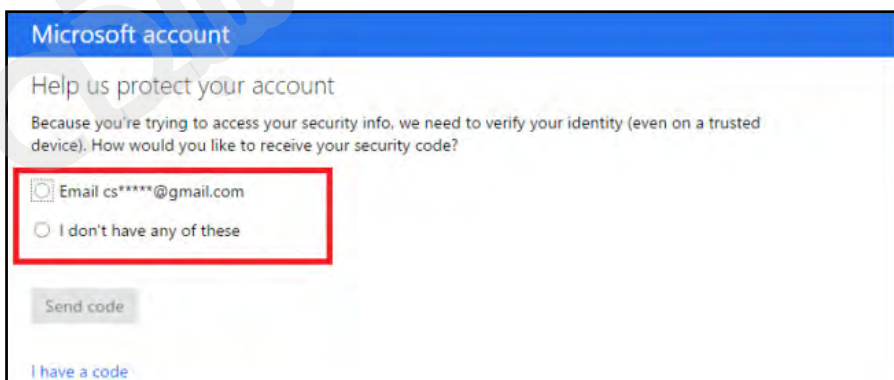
Microsoft account

Help us protect your account

Because you're trying to access your security info, we need to verify your identity (even on a trusted device). How would you like to receive your security code?

Email cs*****@gmail.com

I don't have any of these

Send code

I have a code